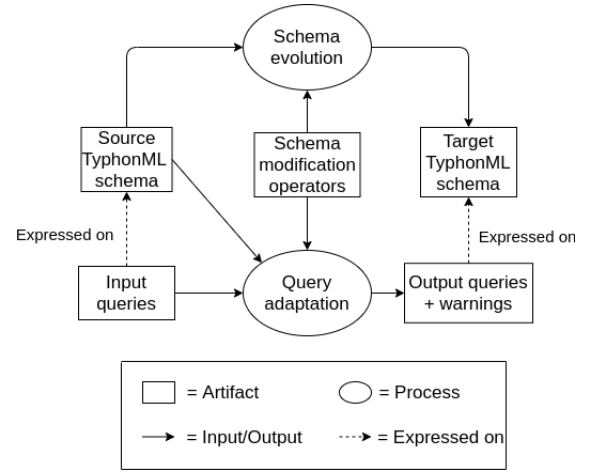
Schema evolution

Source TyphonML schema

Schema modification operators

Target TyphonML schema

Expressed on

Expressed on

Input queries

Query adaptation

Output queries + warnings

= Artifact

= Process

= Input/Output

= Expressed on